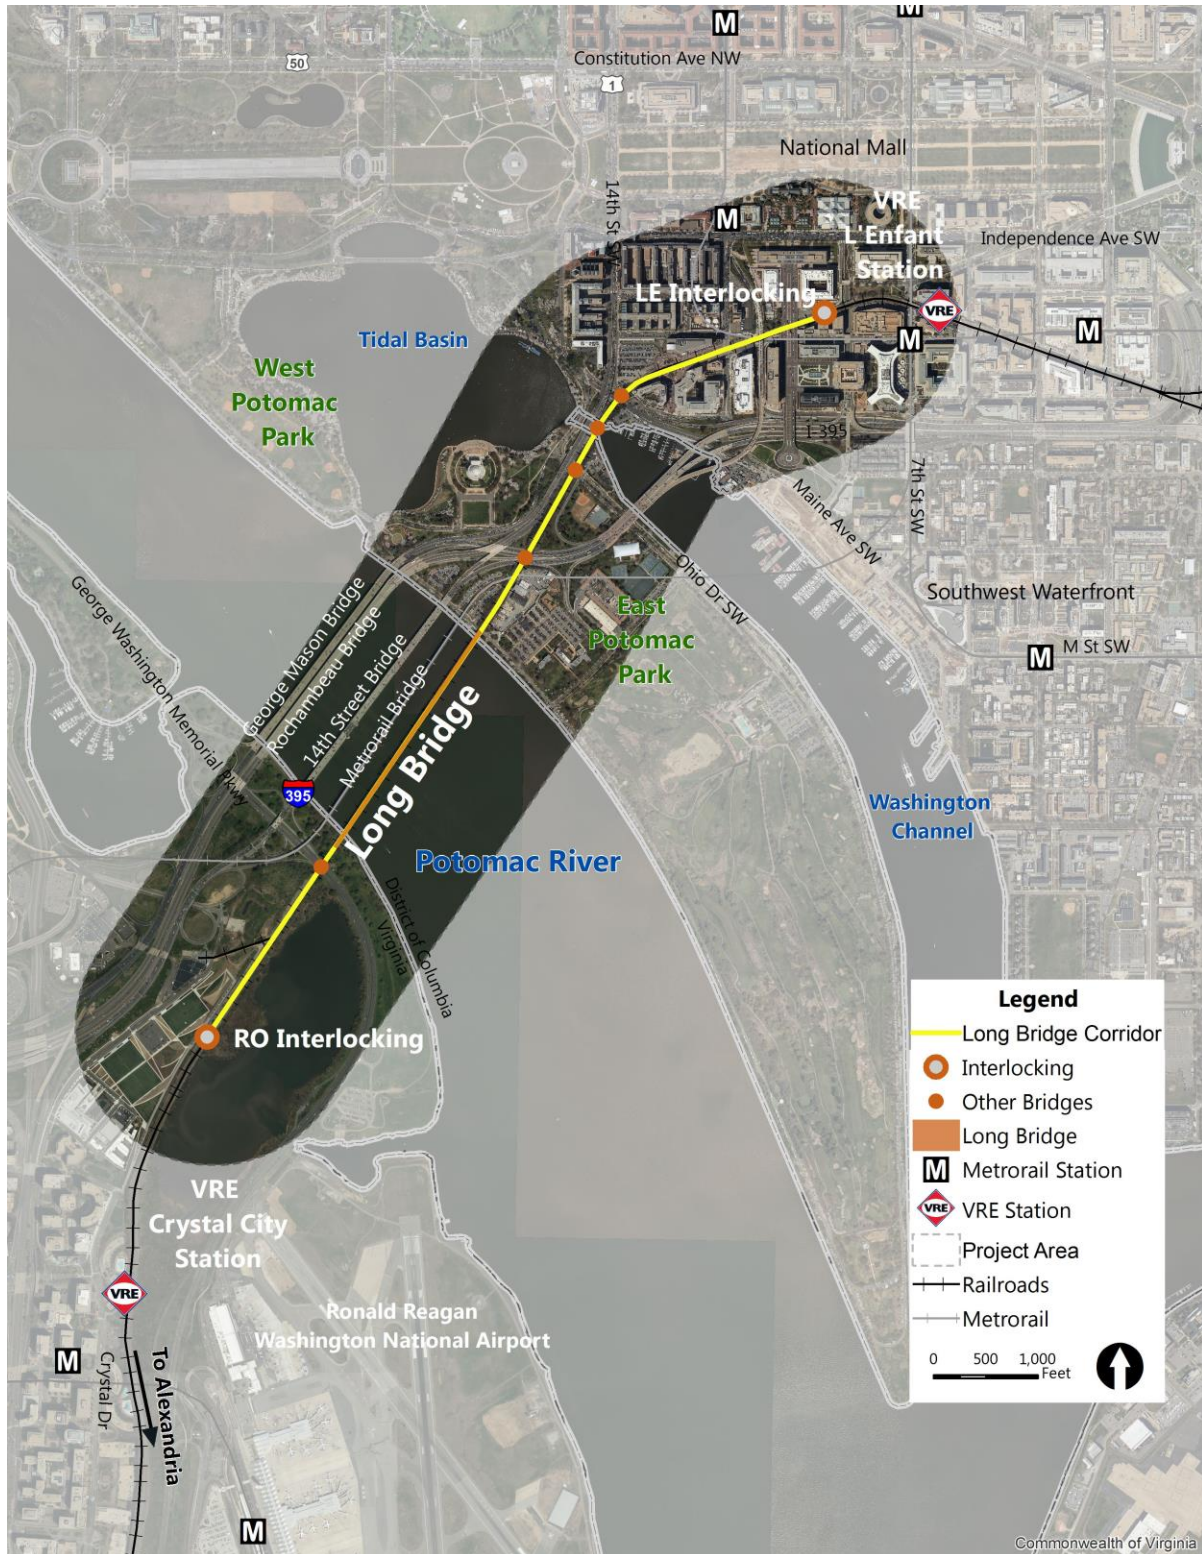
M
M
50
Constitution Ave NW
1
National Mall
14th St SW
M
VRE
L'Enfant
Station
Independence Ave SW
LE Interlocking
VRE
M
M
Tidal Basin
West
Potomac
Park
I-395
7th St SW
Maine Ave SW
Ohio Dr SW
Southwest Waterfront
East
Potomac
Park
M
M St SW
George Washington Memorial Pkwy
George Mason Bridge
Rochambeau Bridge
14th Street Bridge
Metrorail Bridge
Long Bridge
395
Washington
Channel
Potomac River
District of Columbia
Virginia
RO Interlocking
VRE
Crystal City
Station
VRE
Ronald Reagan
Washington National Airport
M
Crystal Dr
To Alexandria
M

Legend
Long Bridge Corridor
Interlocking
Other Bridges
Long Bridge
M Metrorail Station
VRE Station
Project Area
Railroads
Metrorail
0 500 1,000 Feet

Commonwealth of Virginia